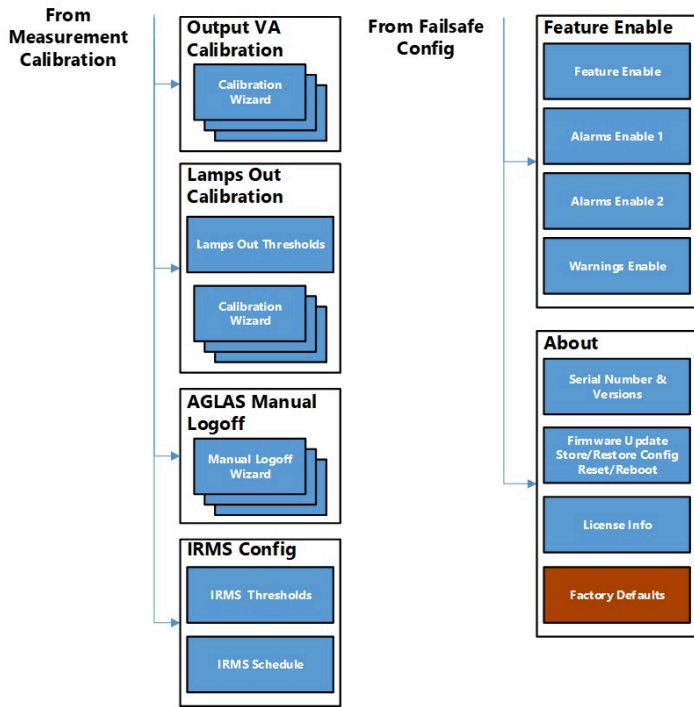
From Measurement Calibration

Output VA Calibration

Calibration Wizard

Lamps Out Calibration

Lamps Out Thresholds

Calibration Wizard

AGLAS Manual Logoff

Manual Logoff Wizard

IRMS Config

IRMS Thresholds

IRMS Schedule

From Failsafe Config

Feature Enable

Feature Enable

Alarms Enable 1

Alarms Enable 2

Warnings Enable

About

Serial Number & Versions

Firmware Update Store/Restore Config Reset/Reboot

License Info

Factory Defaults